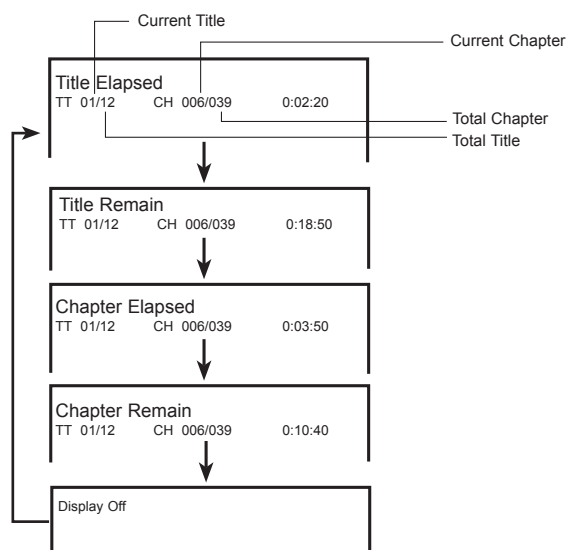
Current Title
Current Chapter
Title Elapsed
TT 01/12 CH 006/039 0:02:20
Total Chapter
Total Title

Title Remain
TT 01/12 CH 006/039 0:18:50

Chapter Elapsed
TT 01/12 CH 006/039 0:03:50

Chapter Remain
TT 01/12 CH 006/039 0:10:40

Display Off